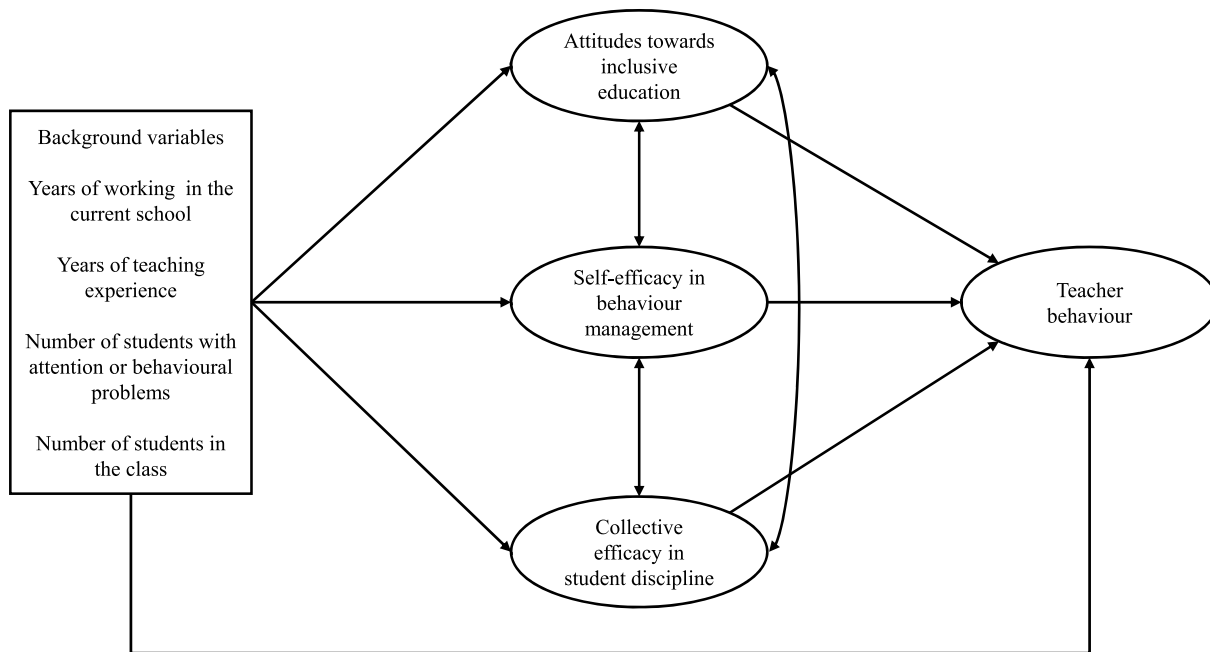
Background variables

Years of working in the current school

Years of teaching experience

Number of students with attention or behavioural problems

Number of students in the class

Attitudes towards inclusive education

Self-efficacy in behaviour management

Collective efficacy in student discipline

Teacher behaviour